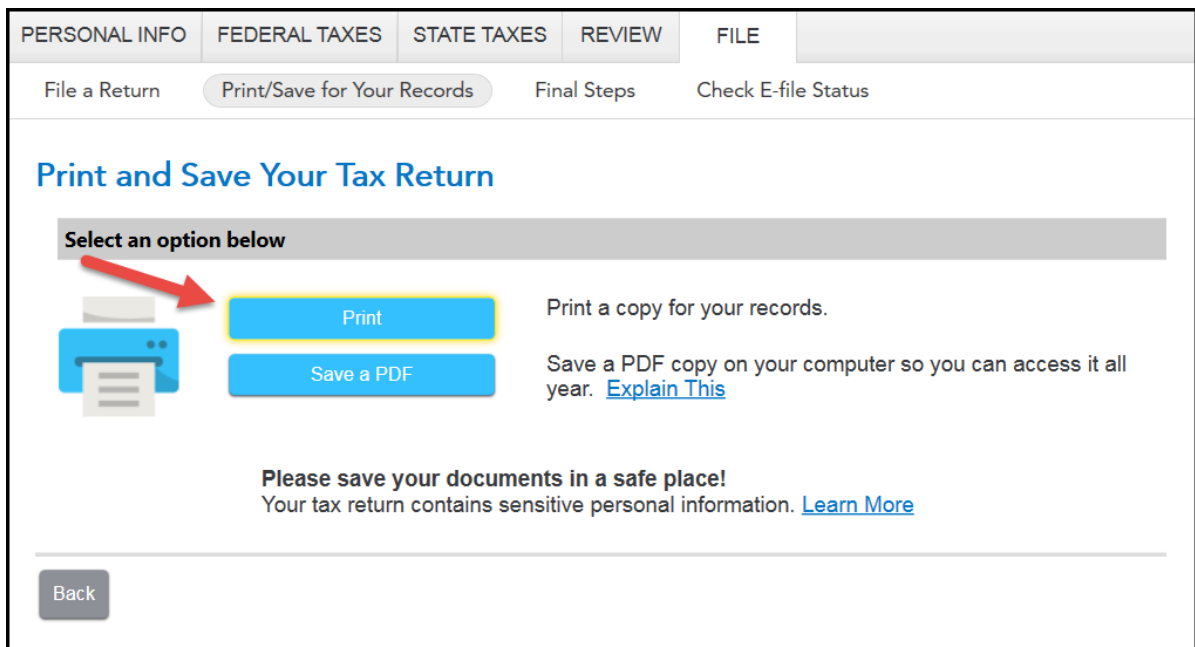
PERSONAL INFO | FEDERAL TAXES | STATE TAXES | REVIEW | FILE

File a Return   Print/Save for Your Records   Final Steps   Check E-file Status

Print and Save Your Tax Return

Select an option below

Print

Save a PDF

Print a copy for your records.

Save a PDF copy on your computer so you can access it all year. Explain This

Please save your documents in a safe place!
Your tax return contains sensitive personal information. Learn More

Back